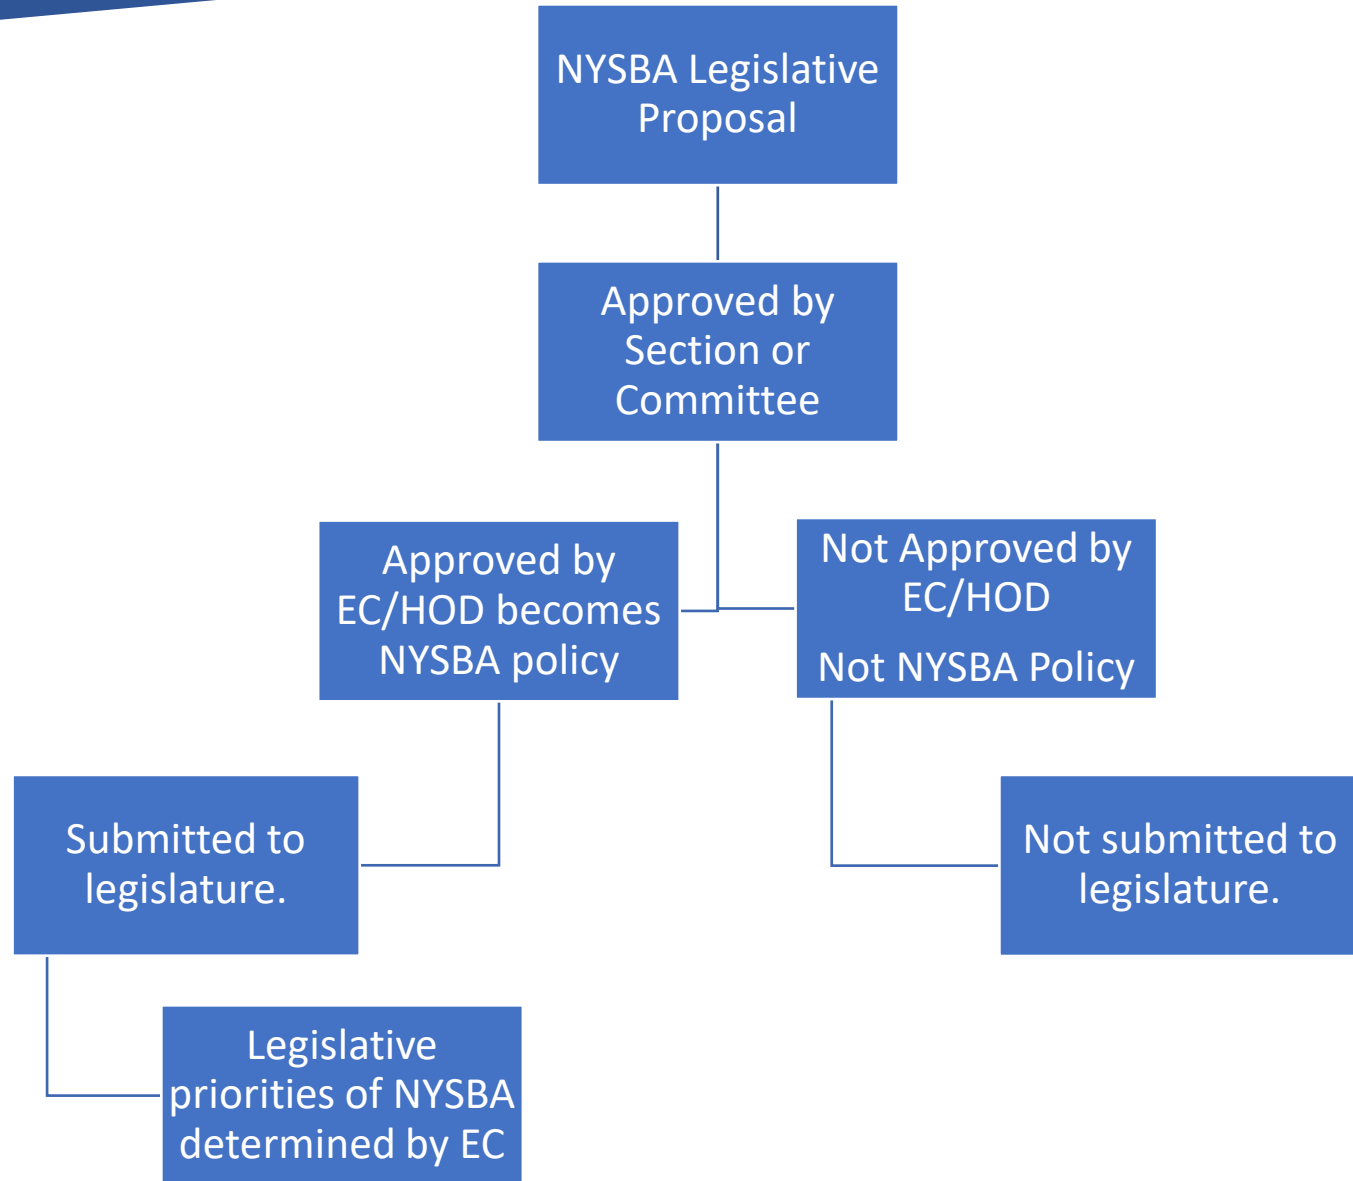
NYSBA Legislative Proposal

Approved by Section or Committee

Approved by EC/HOD becomes NYSBA policy

Not Approved by EC/HOD

Not NYSBA Policy

Submitted to legislature.

Not submitted to legislature.

Legislative priorities of NYSBA determined by EC